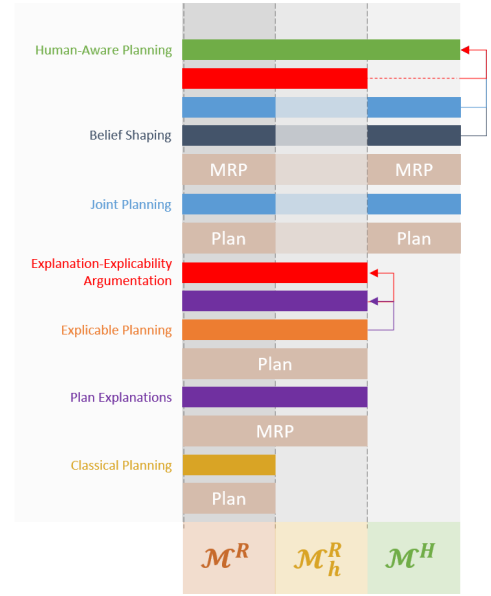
Human-Aware Planning

Belief Shaping

MRP

MRP

Joint Planning

Plan

Plan

Explanation-Explicability Argumentation

Explicable Planning

Plan

Plan Explanations

MRP

Classical Planning

Plan

$\mathcal{M}^R$

$\mathcal{M}_h^R$

$\mathcal{M}^H$